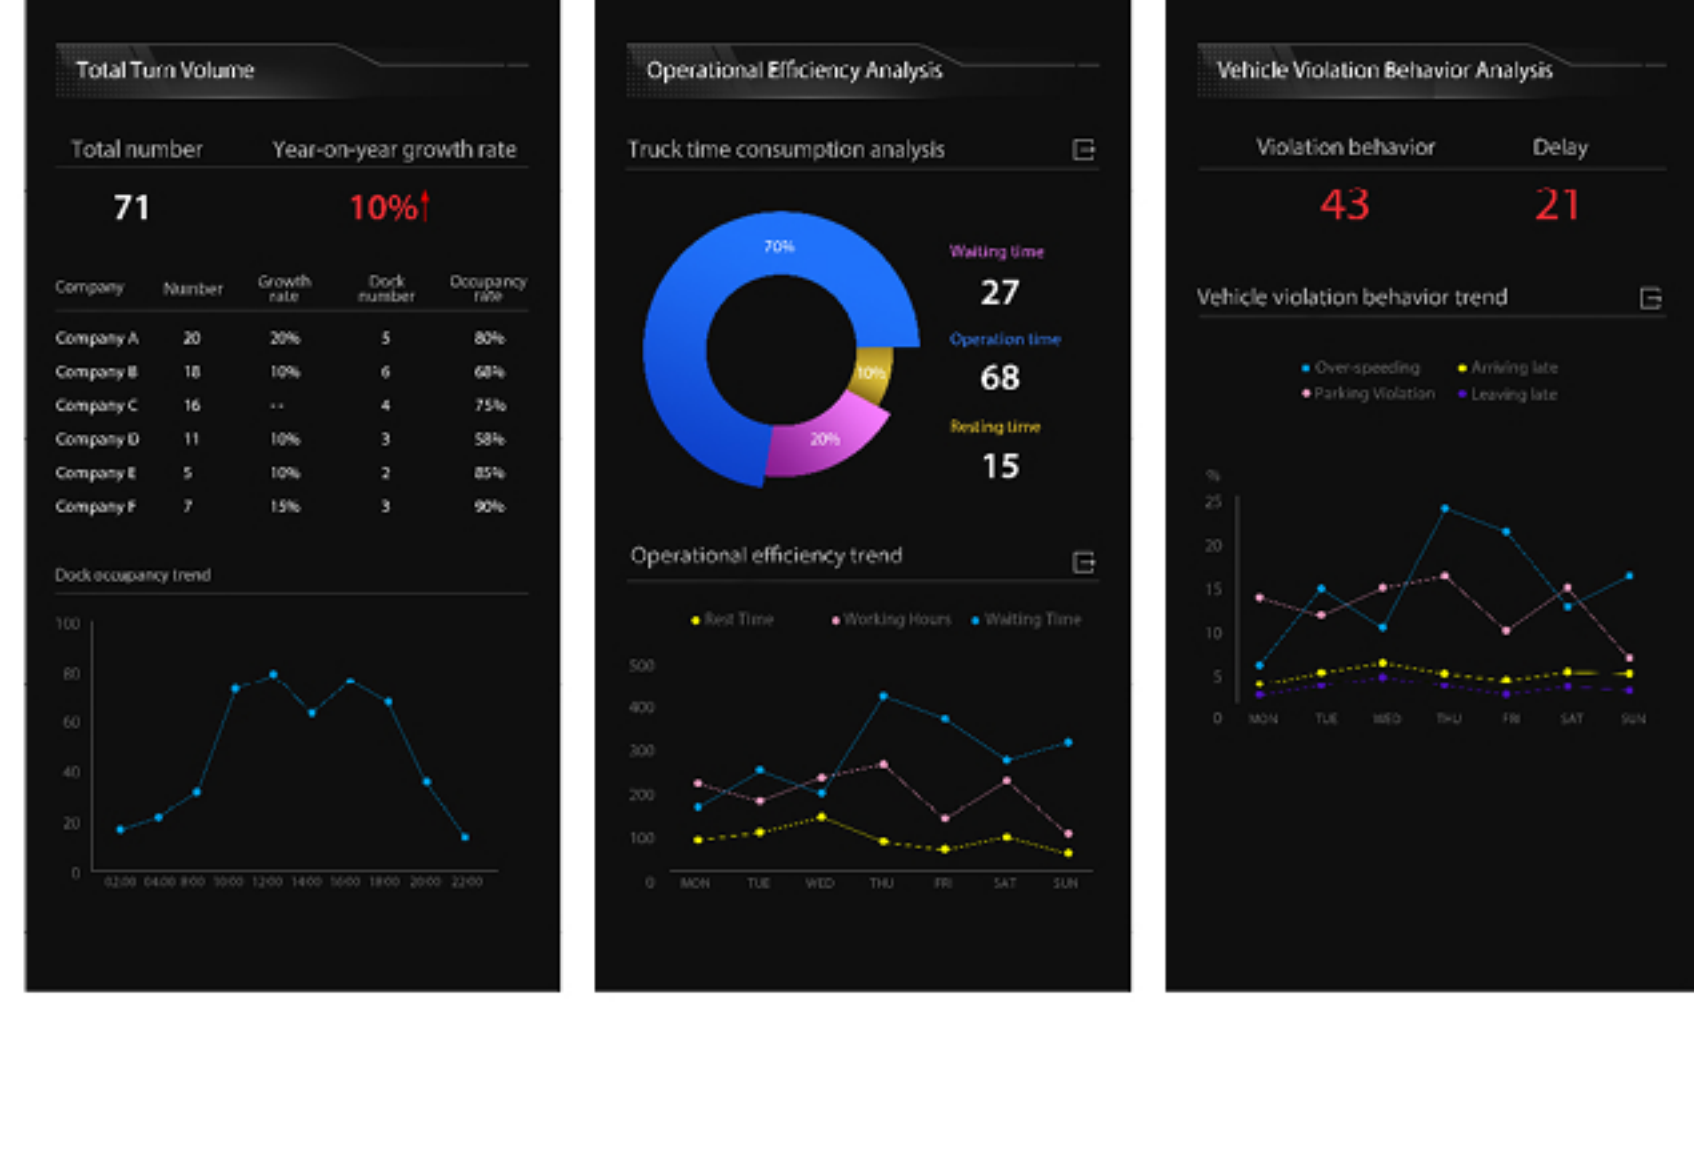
Total Turn Volume

| Total number | Year-on-year growth rate |
|---|---|
| 71 | 10%↑ |

| Company | Number | Growth rate | Dock number | Occupancy rate |
|---|---|---|---|---|
| Company A | 20 | 20% | 5 | 80% |
| Company B | 18 | 10% | 6 | 68% |
| Company C | 16 | -- | 4 | 75% |
| Company D | 11 | 10% | 3 | 58% |
| Company E | 5 | 10% | 2 | 85% |
| Company F | 7 | 15% | 3 | 90% |

Dock occupancy trend

100 80 60 40 20 0

02:00 04:00 8:00 10:00 12:00 14:00 16:00 18:00 20:00 22:00

Operational Efficiency Analysis

Truck time consumption analysis

70% 10% 20%

Waiting time
27
Operation time
68
Resting time
15

Operational efficiency trend

Rest Time Working Hours Waiting Time

500 400 300 200 100 0

MON TUE WED THU FRI SAT SUN

Vehicle Violation Behavior Analysis

| Violation behavior | Delay |
|---|---|
| 43 | 21 |

Vehicle violation behavior trend

Over-speeding Arriving late Parking Violation Leaving late

%
25 20 15 10 5 0

MON TUE WED THU FRI SAT SUN